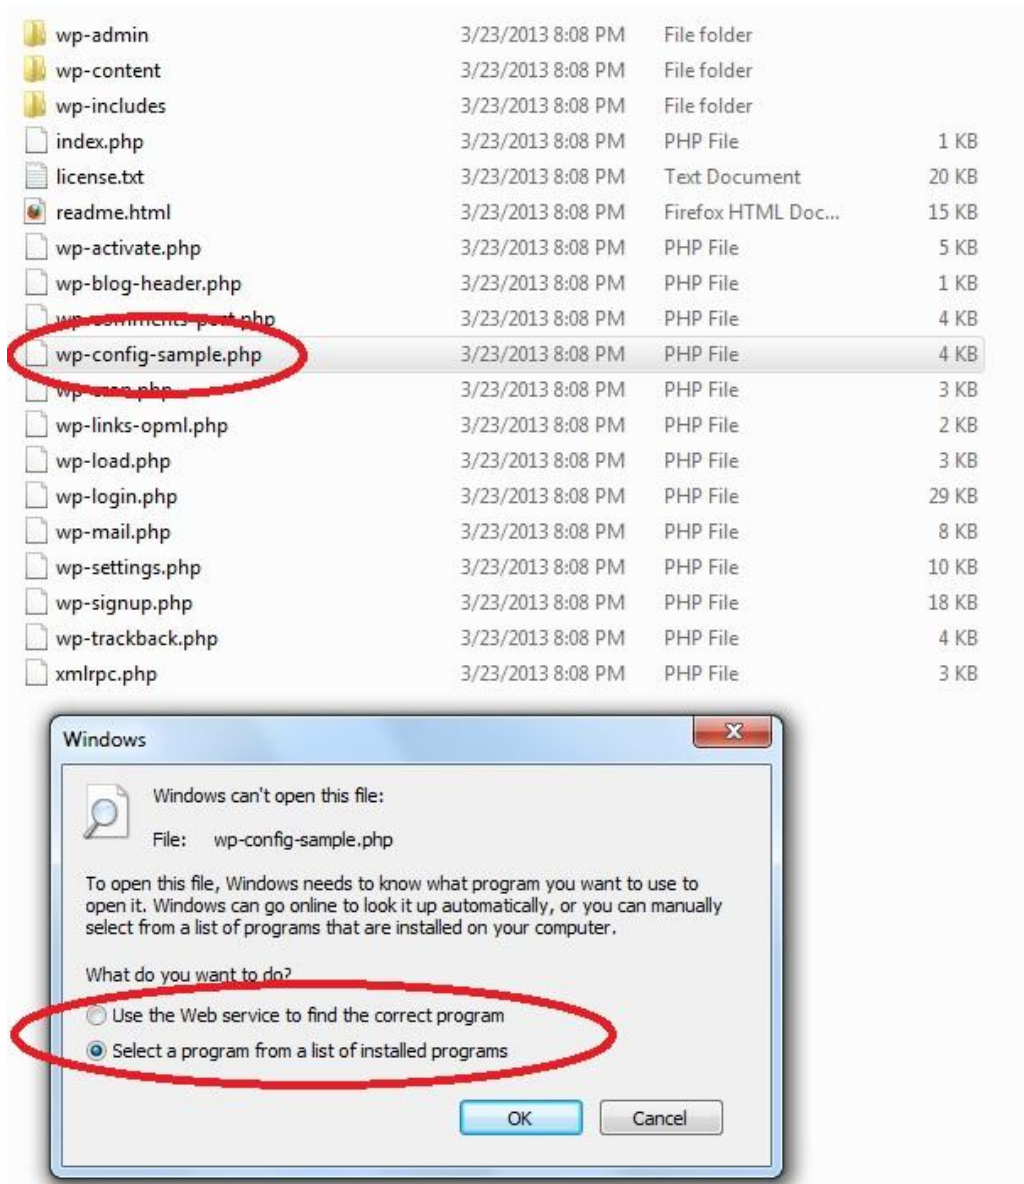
| | | | |
|---|---|---|---|
| wp-admin | 3/23/2013 8:08 PM | File folder | |
| wp-content | 3/23/2013 8:08 PM | File folder | |
| wp-includes | 3/23/2013 8:08 PM | File folder | |
| index.php | 3/23/2013 8:08 PM | PHP File | 1 KB |
| license.txt | 3/23/2013 8:08 PM | Text Document | 20 KB |
| readme.html | 3/23/2013 8:08 PM | Firefox HTML Doc... | 15 KB |
| wp-activate.php | 3/23/2013 8:08 PM | PHP File | 5 KB |
| wp-blog-header.php | 3/23/2013 8:08 PM | PHP File | 1 KB |
| wp-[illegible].php | 3/23/2013 8:08 PM | PHP File | 4 KB |
| wp-config-sample.php | 3/23/2013 8:08 PM | PHP File | 4 KB |
| wp-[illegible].php | 3/23/2013 8:08 PM | PHP File | 3 KB |
| wp-links-opml.php | 3/23/2013 8:08 PM | PHP File | 2 KB |
| wp-load.php | 3/23/2013 8:08 PM | PHP File | 3 KB |
| wp-login.php | 3/23/2013 8:08 PM | PHP File | 29 KB |
| wp-mail.php | 3/23/2013 8:08 PM | PHP File | 8 KB |
| wp-settings.php | 3/23/2013 8:08 PM | PHP File | 10 KB |
| wp-signup.php | 3/23/2013 8:08 PM | PHP File | 18 KB |
| wp-trackback.php | 3/23/2013 8:08 PM | PHP File | 4 KB |
| xmlrpc.php | 3/23/2013 8:08 PM | PHP File | 3 KB |

Windows

Windows can't open this file:

File: wp-config-sample.php

To open this file, Windows needs to know what program you want to use to open it. Windows can go online to look it up automatically, or you can manually select from a list of programs that are installed on your computer.

What do you want to do?

Use the Web service to find the correct program

Select a program from a list of installed programs

OK Cancel